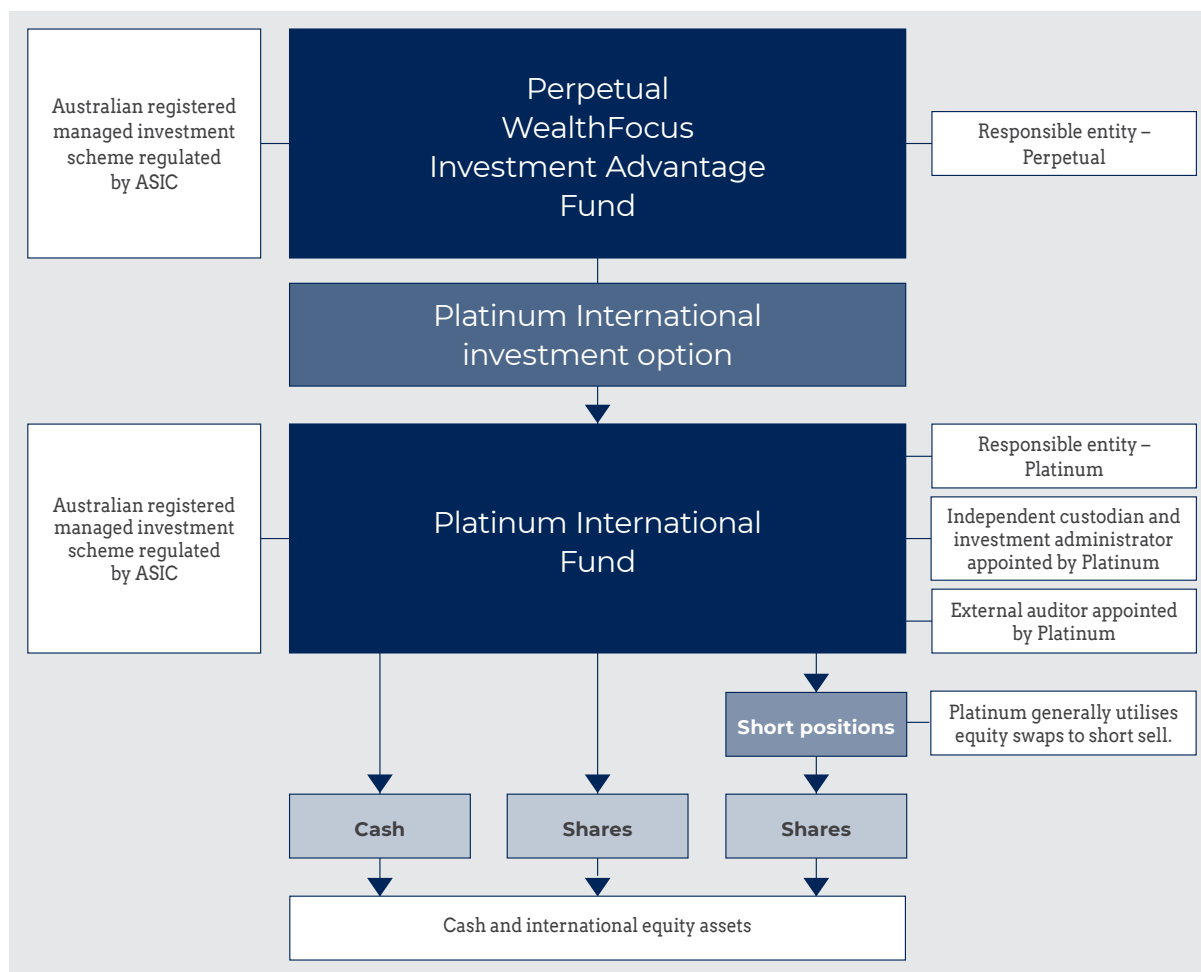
Australian registered managed investment scheme regulated by ASIC

Perpetual WealthFocus Investment Advantage Fund

Responsible entity – Perpetual

Platinum International investment option

Australian registered managed investment scheme regulated by ASIC

Platinum International Fund

Responsible entity – Platinum

Independent custodian and investment administrator appointed by Platinum

External auditor appointed by Platinum

Short positions

Platinum generally utilises equity swaps to short sell.

Cash

Shares

Shares

Cash and international equity assets